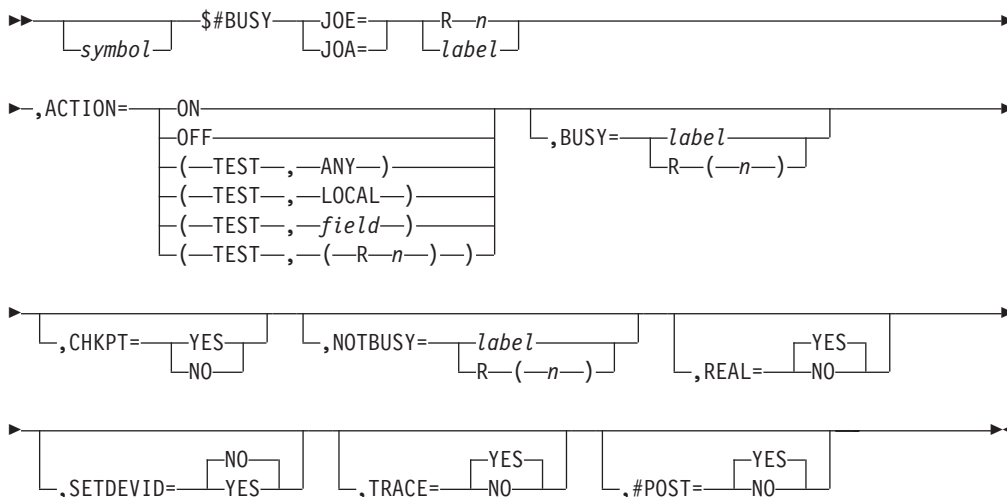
symbol $#BUSY JOE= JOA= R n label

,ACTION= ON OFF ( TEST , ANY ) ( TEST , LOCAL ) ( TEST , field ) ( TEST , ( R n ) ) ,BUSY= label R ( n )

,CHKPT= YES NO ,NOTBUSY= label R ( n ) ,REAL= YES NO

,SETDEVID= NO YES ,TRACE= YES NO ,#POST= YES NO